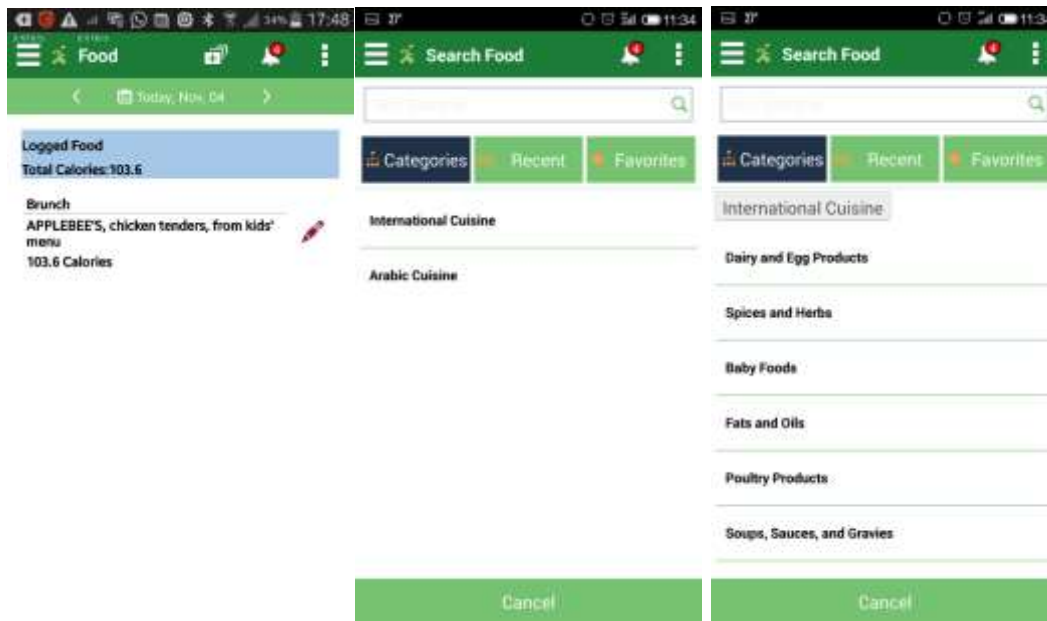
17:48
Food
Today, Nov. 04
Logged Food
Total Calories:103.6
Brunch
APPLEBEE'S, chicken tenders, from kids' menu
103.6 Calories

11:34
Search Food
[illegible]
Categories
Recent
Favorites
International Cuisine
Arabic Cuisine
Cancel

11:3
Search Food
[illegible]
Categories
Recent
Favorites
International Cuisine
Dairy and Egg Products
Spices and Herbs
Baby Foods
Fats and Oils
Poultry Products
Soups, Sauces, and Gravies
Cancel